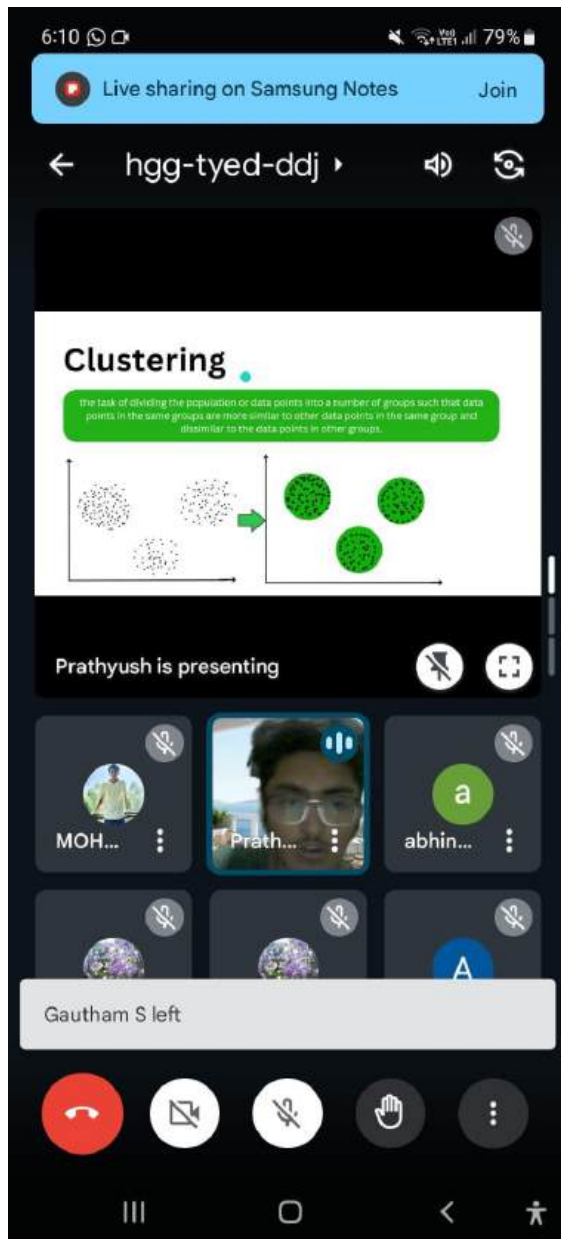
6:10

79%

Live sharing on Samsung Notes

Join

hgg-tyed-ddj

Clustering

the task of dividing the population or data points into a number of groups such that data points in the same groups are more similar to other data points in the same group and dissimilar to the data points in other groups.

Prathyush is presenting

MOH...

Prath...

a

abhin...

A

Gautham S left